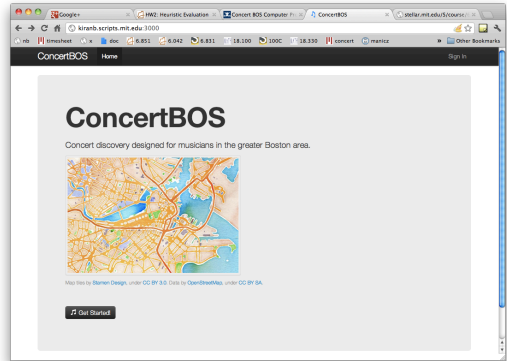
Google+ | HW2: Heuristic Evaluation | Concert BOS Computer | ConcertBOS | stellar.mit.edu/S/course

kiranb.scripts.mit.edu:3000

nb | timesheet | a | doc | 6.851 | 6.042 | 8.831 | 18.100 | 100C | 18.330 | concert | manicz | » | Other Bookmarks

ConcertBOS Home Sign In

ConcertBOS

Concert discovery designed for musicians in the greater Boston area.

Map tiles by Stamen Design, under CC BY 3.0. Data by OpenStreetMap, under CC BY SA.

Get Started!